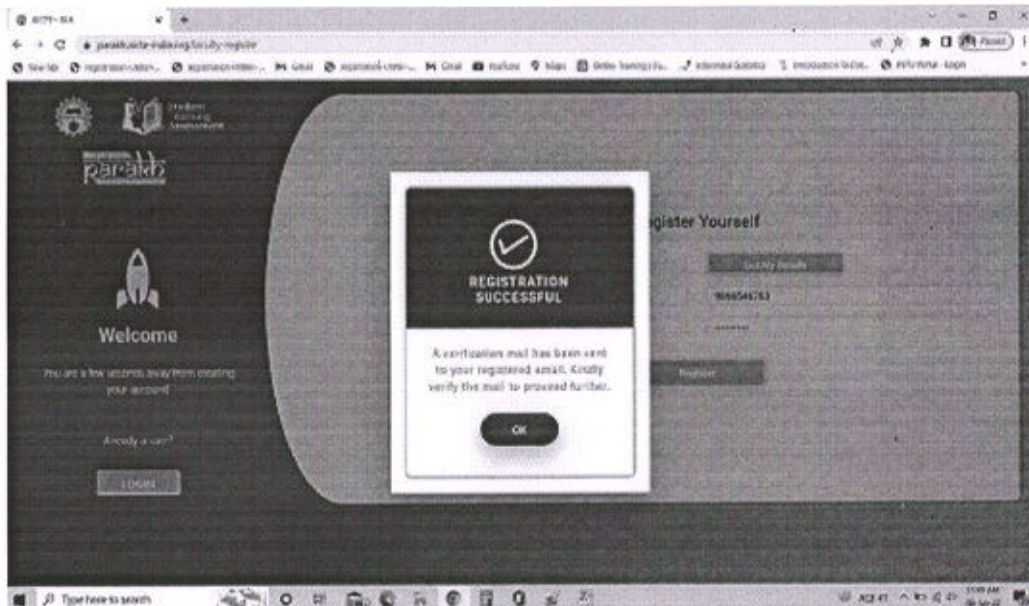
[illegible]

parakh

Welcome

You are a few seconds away from creating your account!

Already a user?

LOGIN

egister Yourself

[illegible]

9066541753

REGISTRATION SUCCESSFUL

A verification mail has been sent to your registered email. Kindly verify the mail to proceed further.

OK

Register

Type here to search